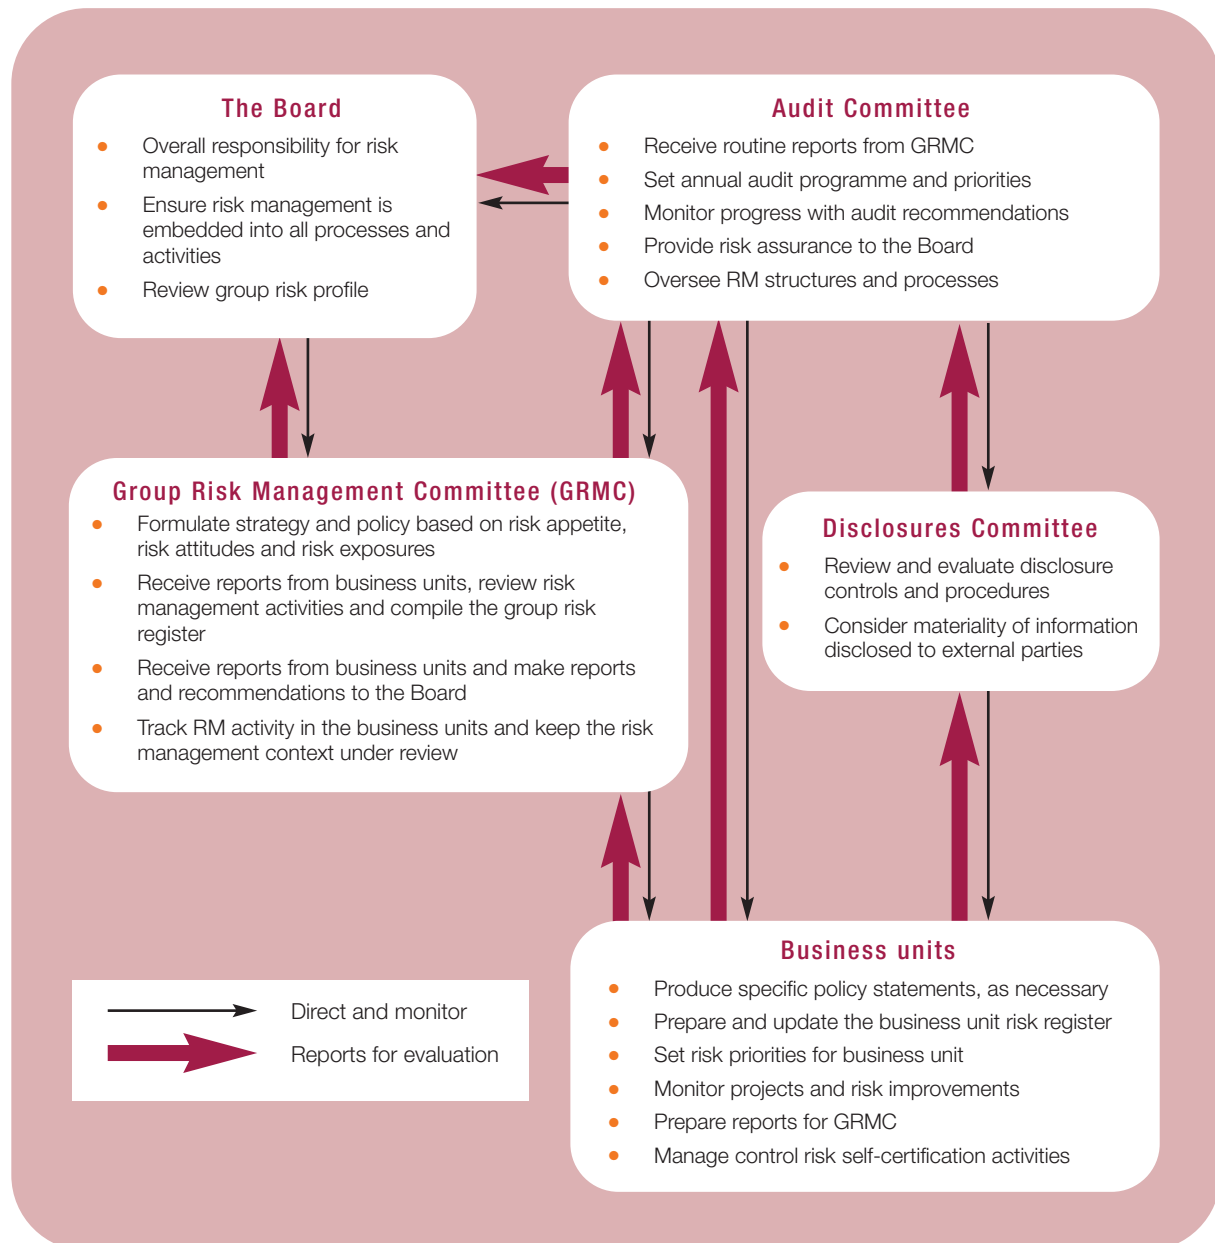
The Board

- Overall responsibility for risk management
- Ensure risk management is embedded into all processes and activities
- Review group risk profile

Audit Committee

- Receive routine reports from GRMC
- Set annual audit programme and priorities
- Monitor progress with audit recommendations
- Provide risk assurance to the Board
- Oversee RM structures and processes

Group Risk Management Committee (GRMC)

- Formulate strategy and policy based on risk appetite, risk attitudes and risk exposures
- Receive reports from business units, review risk management activities and compile the group risk register
- Receive reports from business units and make reports and recommendations to the Board
- Track RM activity in the business units and keep the risk management context under review

Disclosures Committee

- Review and evaluate disclosure controls and procedures
- Consider materiality of information disclosed to external parties

Direct and monitor

Reports for evaluation

Business units

- Produce specific policy statements, as necessary
- Prepare and update the business unit risk register
- Set risk priorities for business unit
- Monitor projects and risk improvements
- Prepare reports for GRMC
- Manage control risk self-certification activities